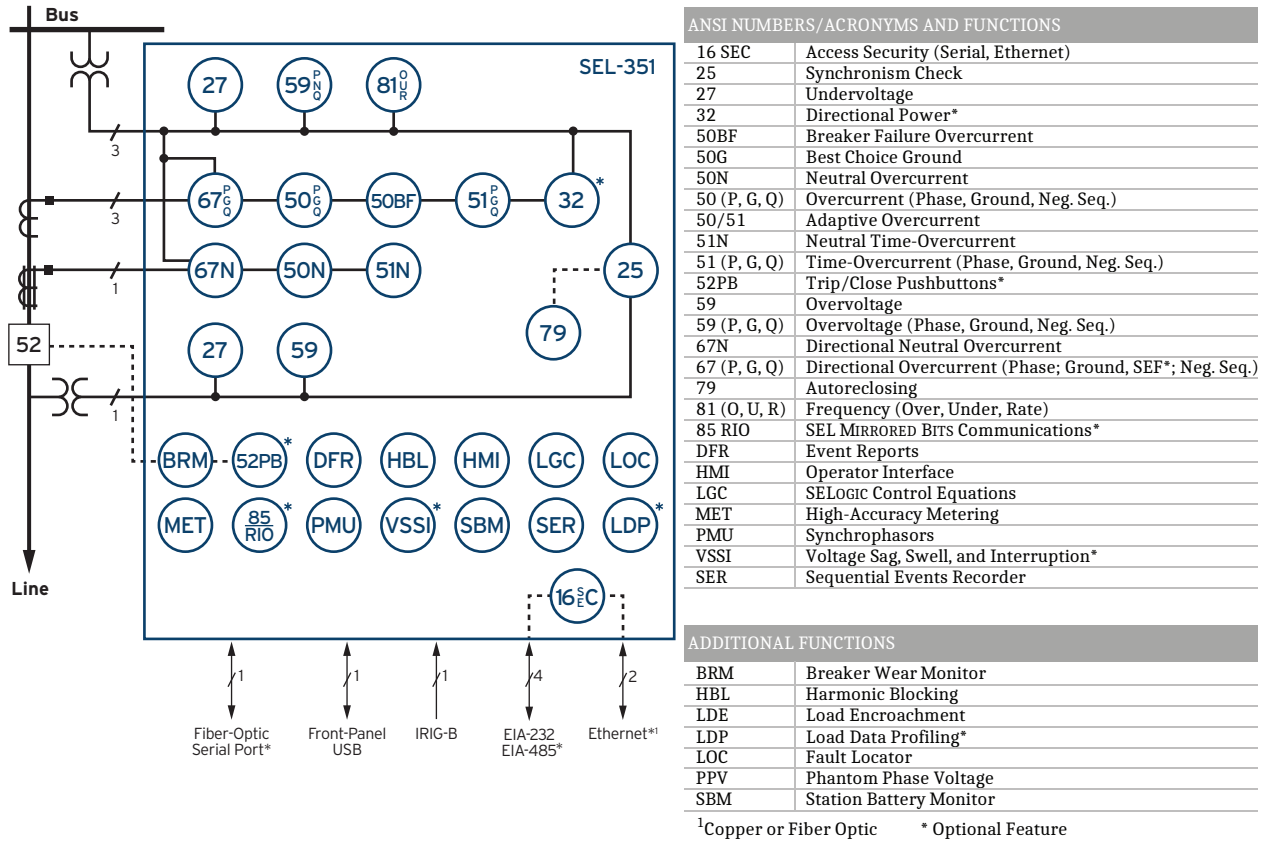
Bus

SEL-351

27 59 PNQ 81 OUR

3

67 PGQ 50 PGQ 50BF 51 PGQ 32 *

3

67N 50N 51N 25

1

79

52

27 59

1

BRM 52PB * DFR HBL HMI LGC LOC

MET 85 RIO * PMU VSSI * SBM SER LDP *

16 SEC

Line

1 1 1 4 2

Fiber-Optic Serial Port*

Front-Panel USB

IRIG-B

EIA-232 EIA-485*

Ethernet*¹

| ANSI NUMBERS/ACRONYMS AND FUNCTIONS | |
|---|---|
| 16 SEC | Access Security (Serial, Ethernet) |
| 25 | Synchronism Check |
| 27 | Undervoltage |
| 32 | Directional Power* |
| 50BF | Breaker Failure Overcurrent |
| 50G | Best Choice Ground |
| 50N | Neutral Overcurrent |
| 50 (P, G, Q) | Overcurrent (Phase, Ground, Neg. Seq.) |
| 50/51 | Adaptive Overcurrent |
| 51N | Neutral Time-Overcurrent |
| 51 (P, G, Q) | Time-Overcurrent (Phase, Ground, Neg. Seq.) |
| 52PB | Trip/Close Pushbuttons* |
| 59 | Overvoltage |
| 59 (P, G, Q) | Overvoltage (Phase, Ground, Neg. Seq.) |
| 67N | Directional Neutral Overcurrent |
| 67 (P, G, Q) | Directional Overcurrent (Phase; Ground, SEF*; Neg. Seq.) |
| 79 | Autoreclosing |
| 81 (O, U, R) | Frequency (Over, Under, Rate) |
| 85 RIO | SEL MIRRORED BITS Communications* |
| DFR | Event Reports |
| HMI | Operator Interface |
| LGC | SELOGIC Control Equations |
| MET | High-Accuracy Metering |
| PMU | Synchrophasors |
| VSSI | Voltage Sag, Swell, and Interruption* |
| SER | Sequential Events Recorder |

| ADDITIONAL FUNCTIONS | |
|---|---|
| BRM | Breaker Wear Monitor |
| HBL | Harmonic Blocking |
| LDE | Load Encroachment |
| LDP | Load Data Profiling* |
| LOC | Fault Locator |
| PPV | Phantom Phase Voltage |
| SBM | Station Battery Monitor |

¹Copper or Fiber Optic * Optional Feature